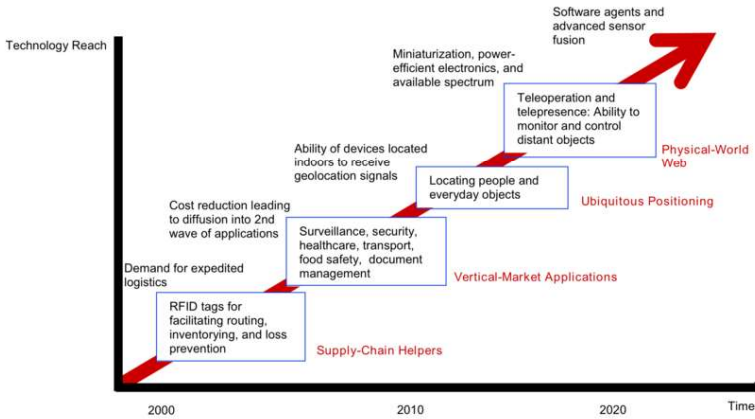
Technology Reach

Software agents and advanced sensor fusion

Miniaturization, power-efficient electronics, and available spectrum

Teleoperation and telepresence: Ability to monitor and control distant objects

Physical-World Web

Ability of devices located indoors to receive geolocation signals

Locating people and everyday objects

Ubiquitous Positioning

Cost reduction leading to diffusion into 2nd wave of applications

Surveillance, security, healthcare, transport, food safety, document management

Vertical-Market Applications

Demand for expedited logistics

RFID tags for facilitating routing, inventorying, and loss prevention

Supply-Chain Helpers

2000

2010

2020

Time